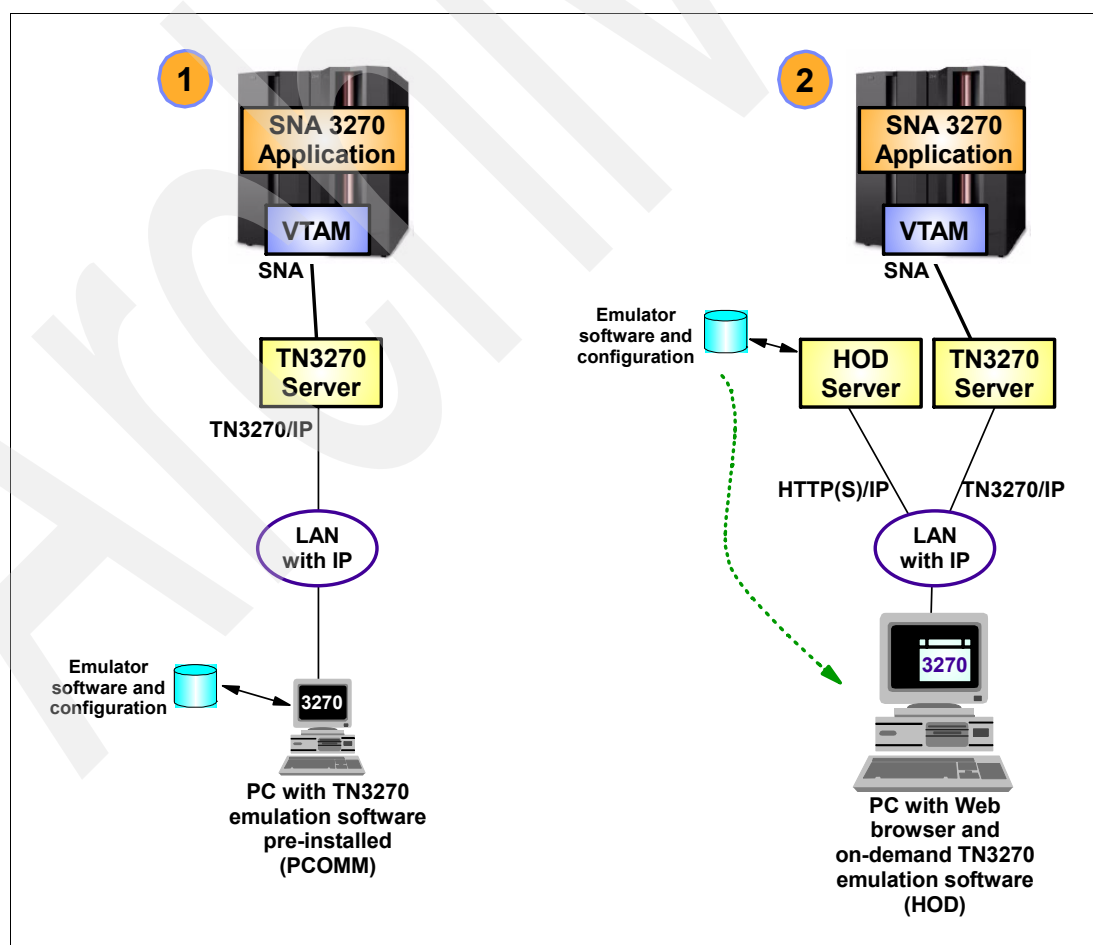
1

SNA 3270 Application

VTAM

SNA

TN3270 Server

TN3270/IP

LAN with IP

Emulator software and configuration

3270

PC with TN3270 emulation software pre-installed (PCOMM)

2

SNA 3270 Application

VTAM

SNA

Emulator software and configuration

HOD Server

TN3270 Server

HTTP(S)/IP

TN3270/IP

LAN with IP

3270

PC with Web browser and on-demand TN3270 emulation software (HOD)